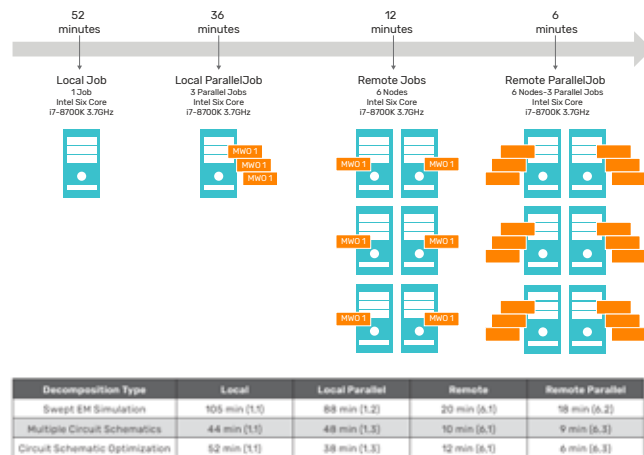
52 minutes

36 minutes

12 minutes

6 minutes

Local Job
1 Job
Intel Six Core
i7-8700K 3.7GHz

Local ParallelJob
3 Parallel Jobs
Intel Six Core
i7-8700K 3.7GHz

MWO 1
MWO 1
MWO 1

Remote Jobs
6 Nodes
Intel Six Core
i7-8700K 3.7GHz

MWO 1
MWO 1
MWO 1
MWO 1
MWO 1
MWO 1

Remote ParallelJob
6 Nodes-3 Parallel Jobs
Intel Six Core
i7-8700K 3.7GHz

| Decomposition Type | Local | Local Parallel | Remote | Remote Parallel |
|---|---|---|---|---|
| Swept EM Simulation | 105 min (1.1) | 88 min (1.2) | 20 min (6.1) | 18 min (6.2) |
| Multiple Circuit Schematics | 44 min (1.1) | 48 min (1.3) | 10 min (6.1) | 9 min (6.3) |
| Circuit Schematic Optimization | 52 min (1.1) | 38 min (1.3) | 12 min (6.1) | 6 min (6.3) |